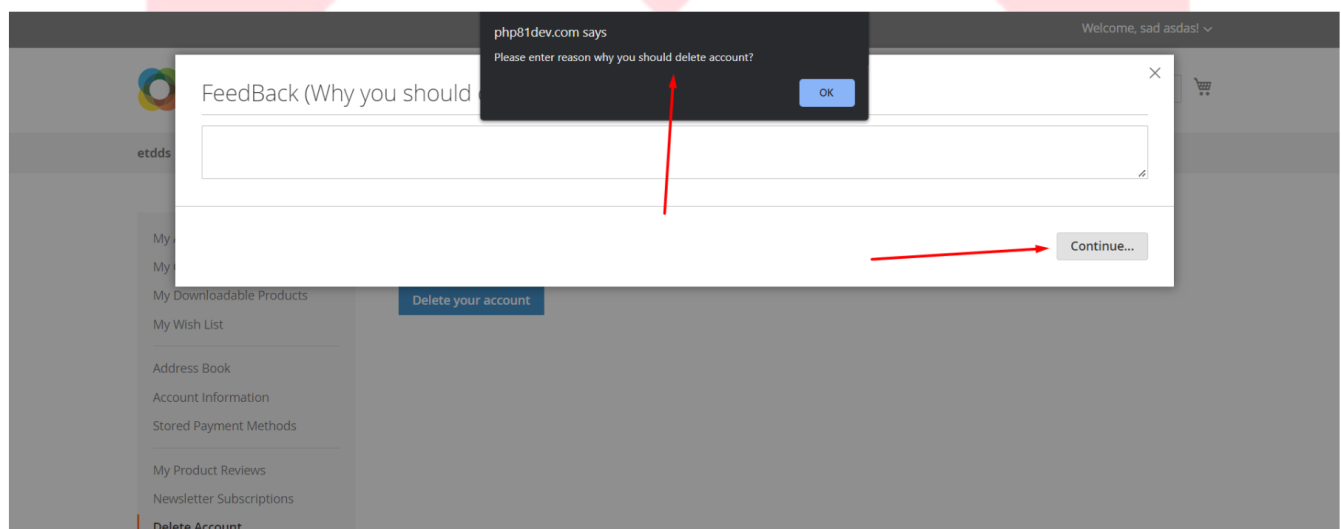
php81dev.com says

Please enter reason why you should delete account?

OK

Welcome, sad asdas!

FeedBack (Why you should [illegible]

×

Continue...

etdds

My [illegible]

My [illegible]

My Downloadable Products

My Wish List

Address Book

Account Information

Stored Payment Methods

My Product Reviews

Newsletter Subscriptions

Delete Account

Delete your account